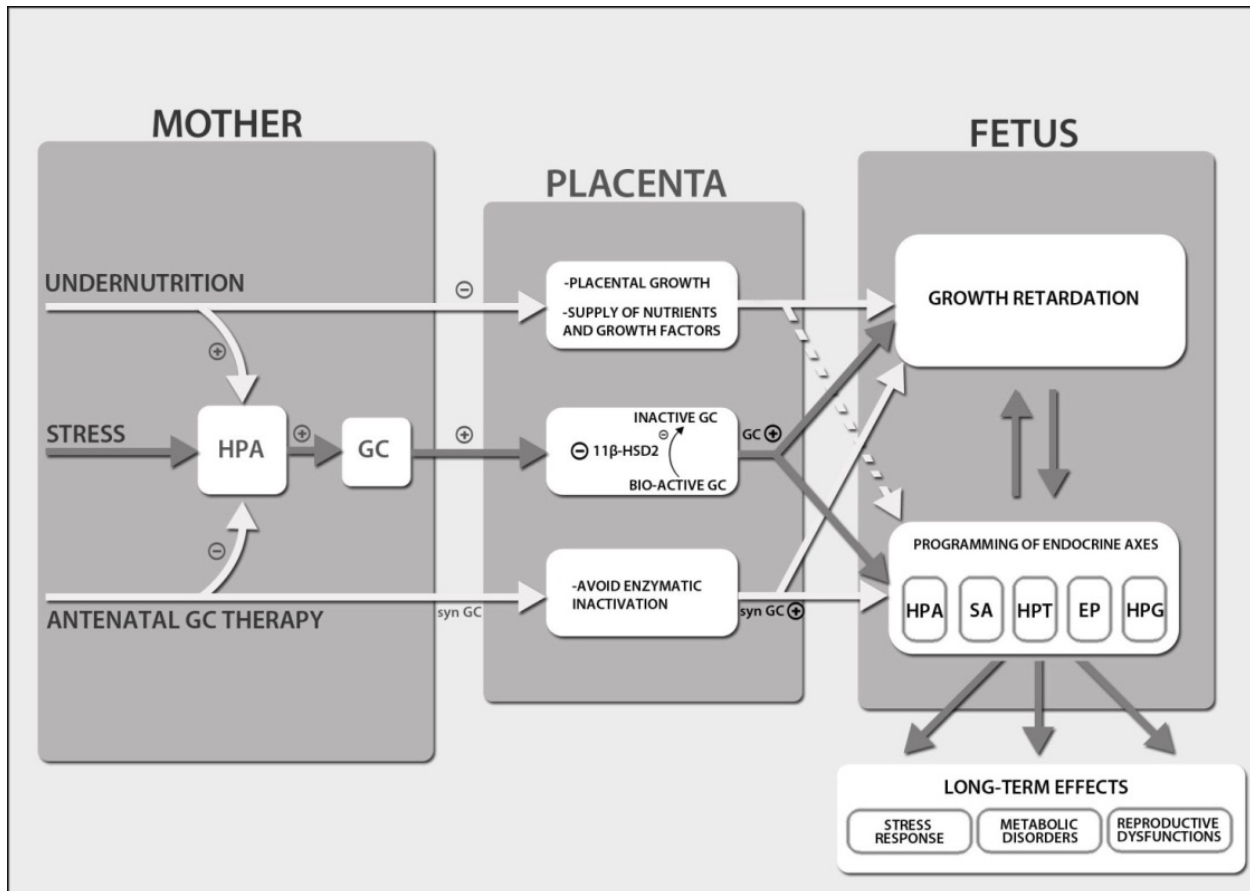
MOTHER

PLACENTA

FETUS

UNDERNUTRITION

⊖

-PLACENTAL GROWTH
-SUPPLY OF NUTRIENTS AND GROWTH FACTORS

GROWTH RETARDATION

⊕

STRESS

HPA

⊕

GC

⊕

⊖ 11β-HSD2

INACTIVE GC

⊖

BIO-ACTIVE GC

GC ⊕

⊖

ANTENATAL GC THERAPY

syn GC

-AVOID ENZYMATIC INACTIVATION

syn GC ⊕

PROGRAMMING OF ENDOCRINE AXES

| HPA | SA | HPT | EP | HPG |
|---|---|---|---|---|

LONG-TERM EFFECTS

STRESS RESPONSE

METABOLIC DISORDERS

REPRODUCTIVE DYSFUNCTIONS